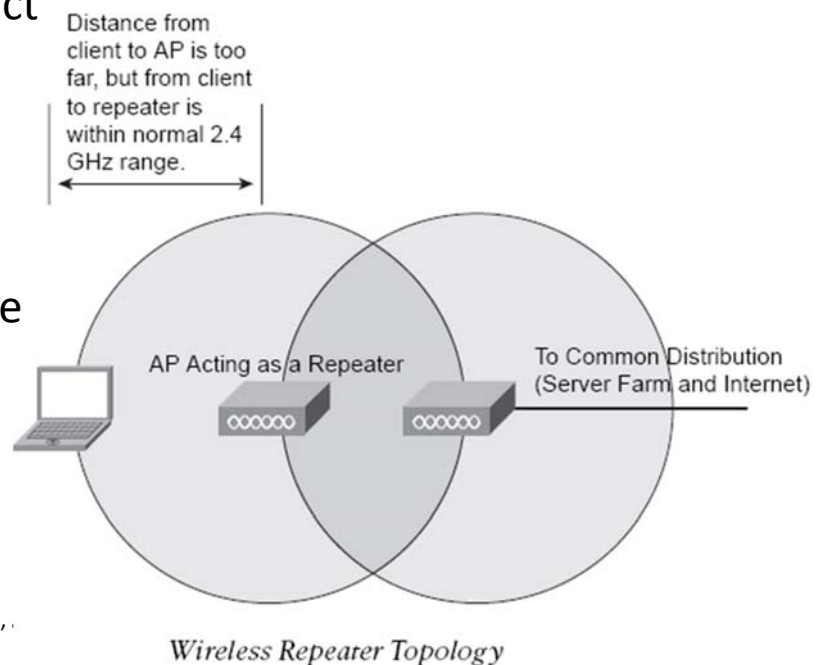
ct

Distance from client to AP is too far, but from client to repeater is within normal 2.4 GHz range.

e

AP Acting as a Repeater

To Common Distribution (Server Farm and Internet)

Wireless Repeater Topology